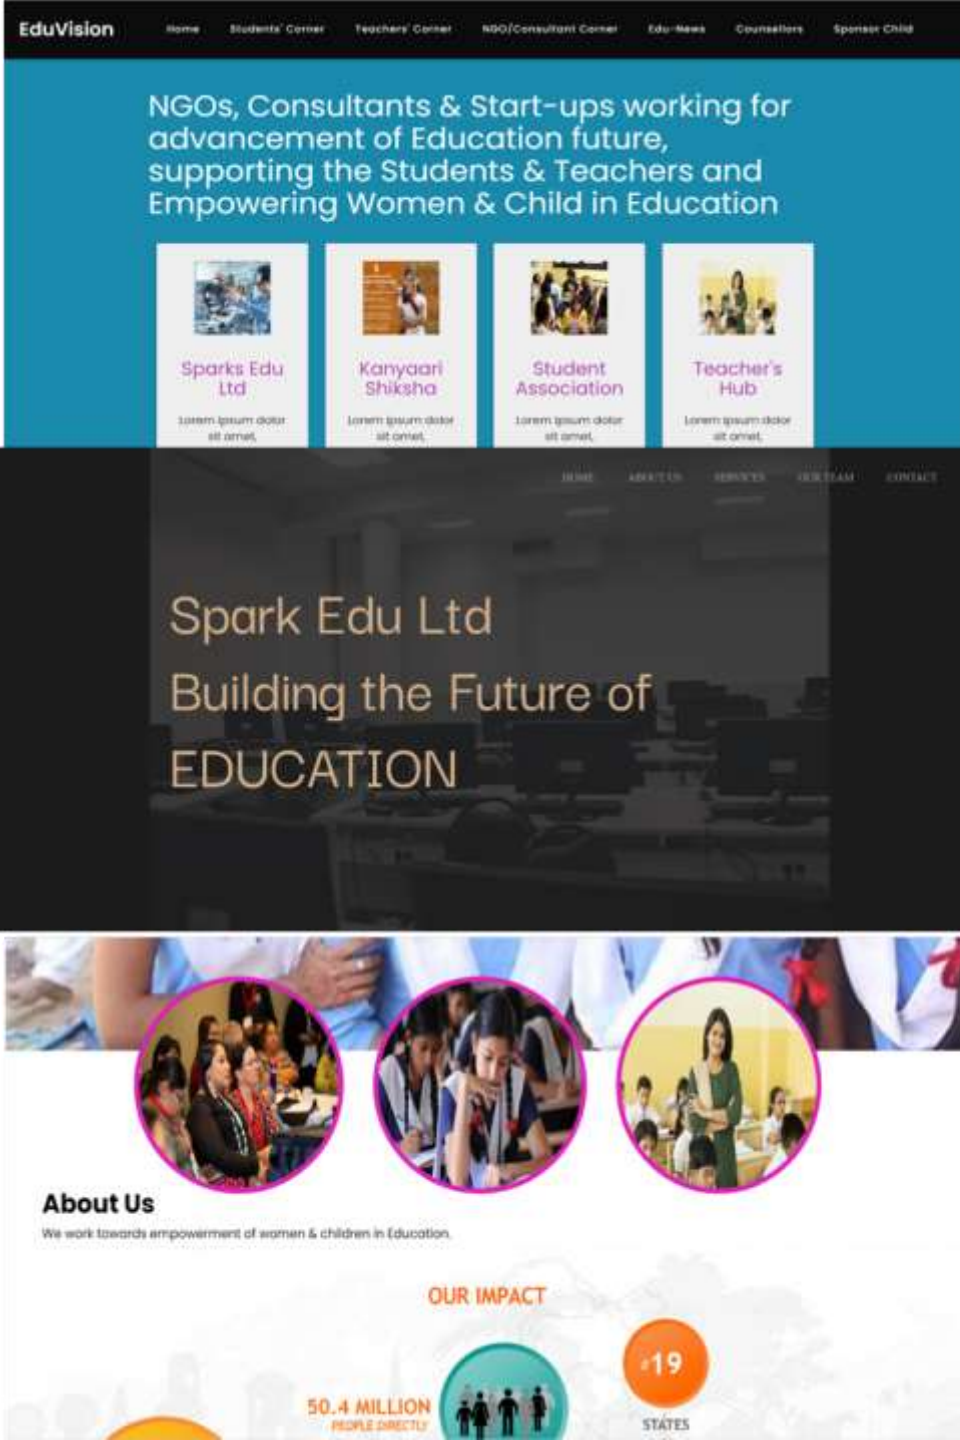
EduVision

Home Students' Corner Teachers' Corner NGO/Consultant Corner Edu-News Counsellors Sponsor Child

NGOs, Consultants & Start-ups working for advancement of Education future, supporting the Students & Teachers and Empowering Women & Child in Education

Sparks Edu Ltd

Lorem ipsum dolor sit amet,

Kanyaari Shiksha

Lorem ipsum dolor sit amet,

Student Association

Lorem ipsum dolor sit amet,

Teacher's Hub

Lorem ipsum dolor sit amet,

HOME ABOUT US SERVICES OUR TEAM CONTACT

Spark Edu Ltd

Building the Future of

EDUCATION

About Us

We work towards empowerment of women & children in Education.

OUR IMPACT

50.4 MILLION

PEOPLE DIRECTLY

19

STATES